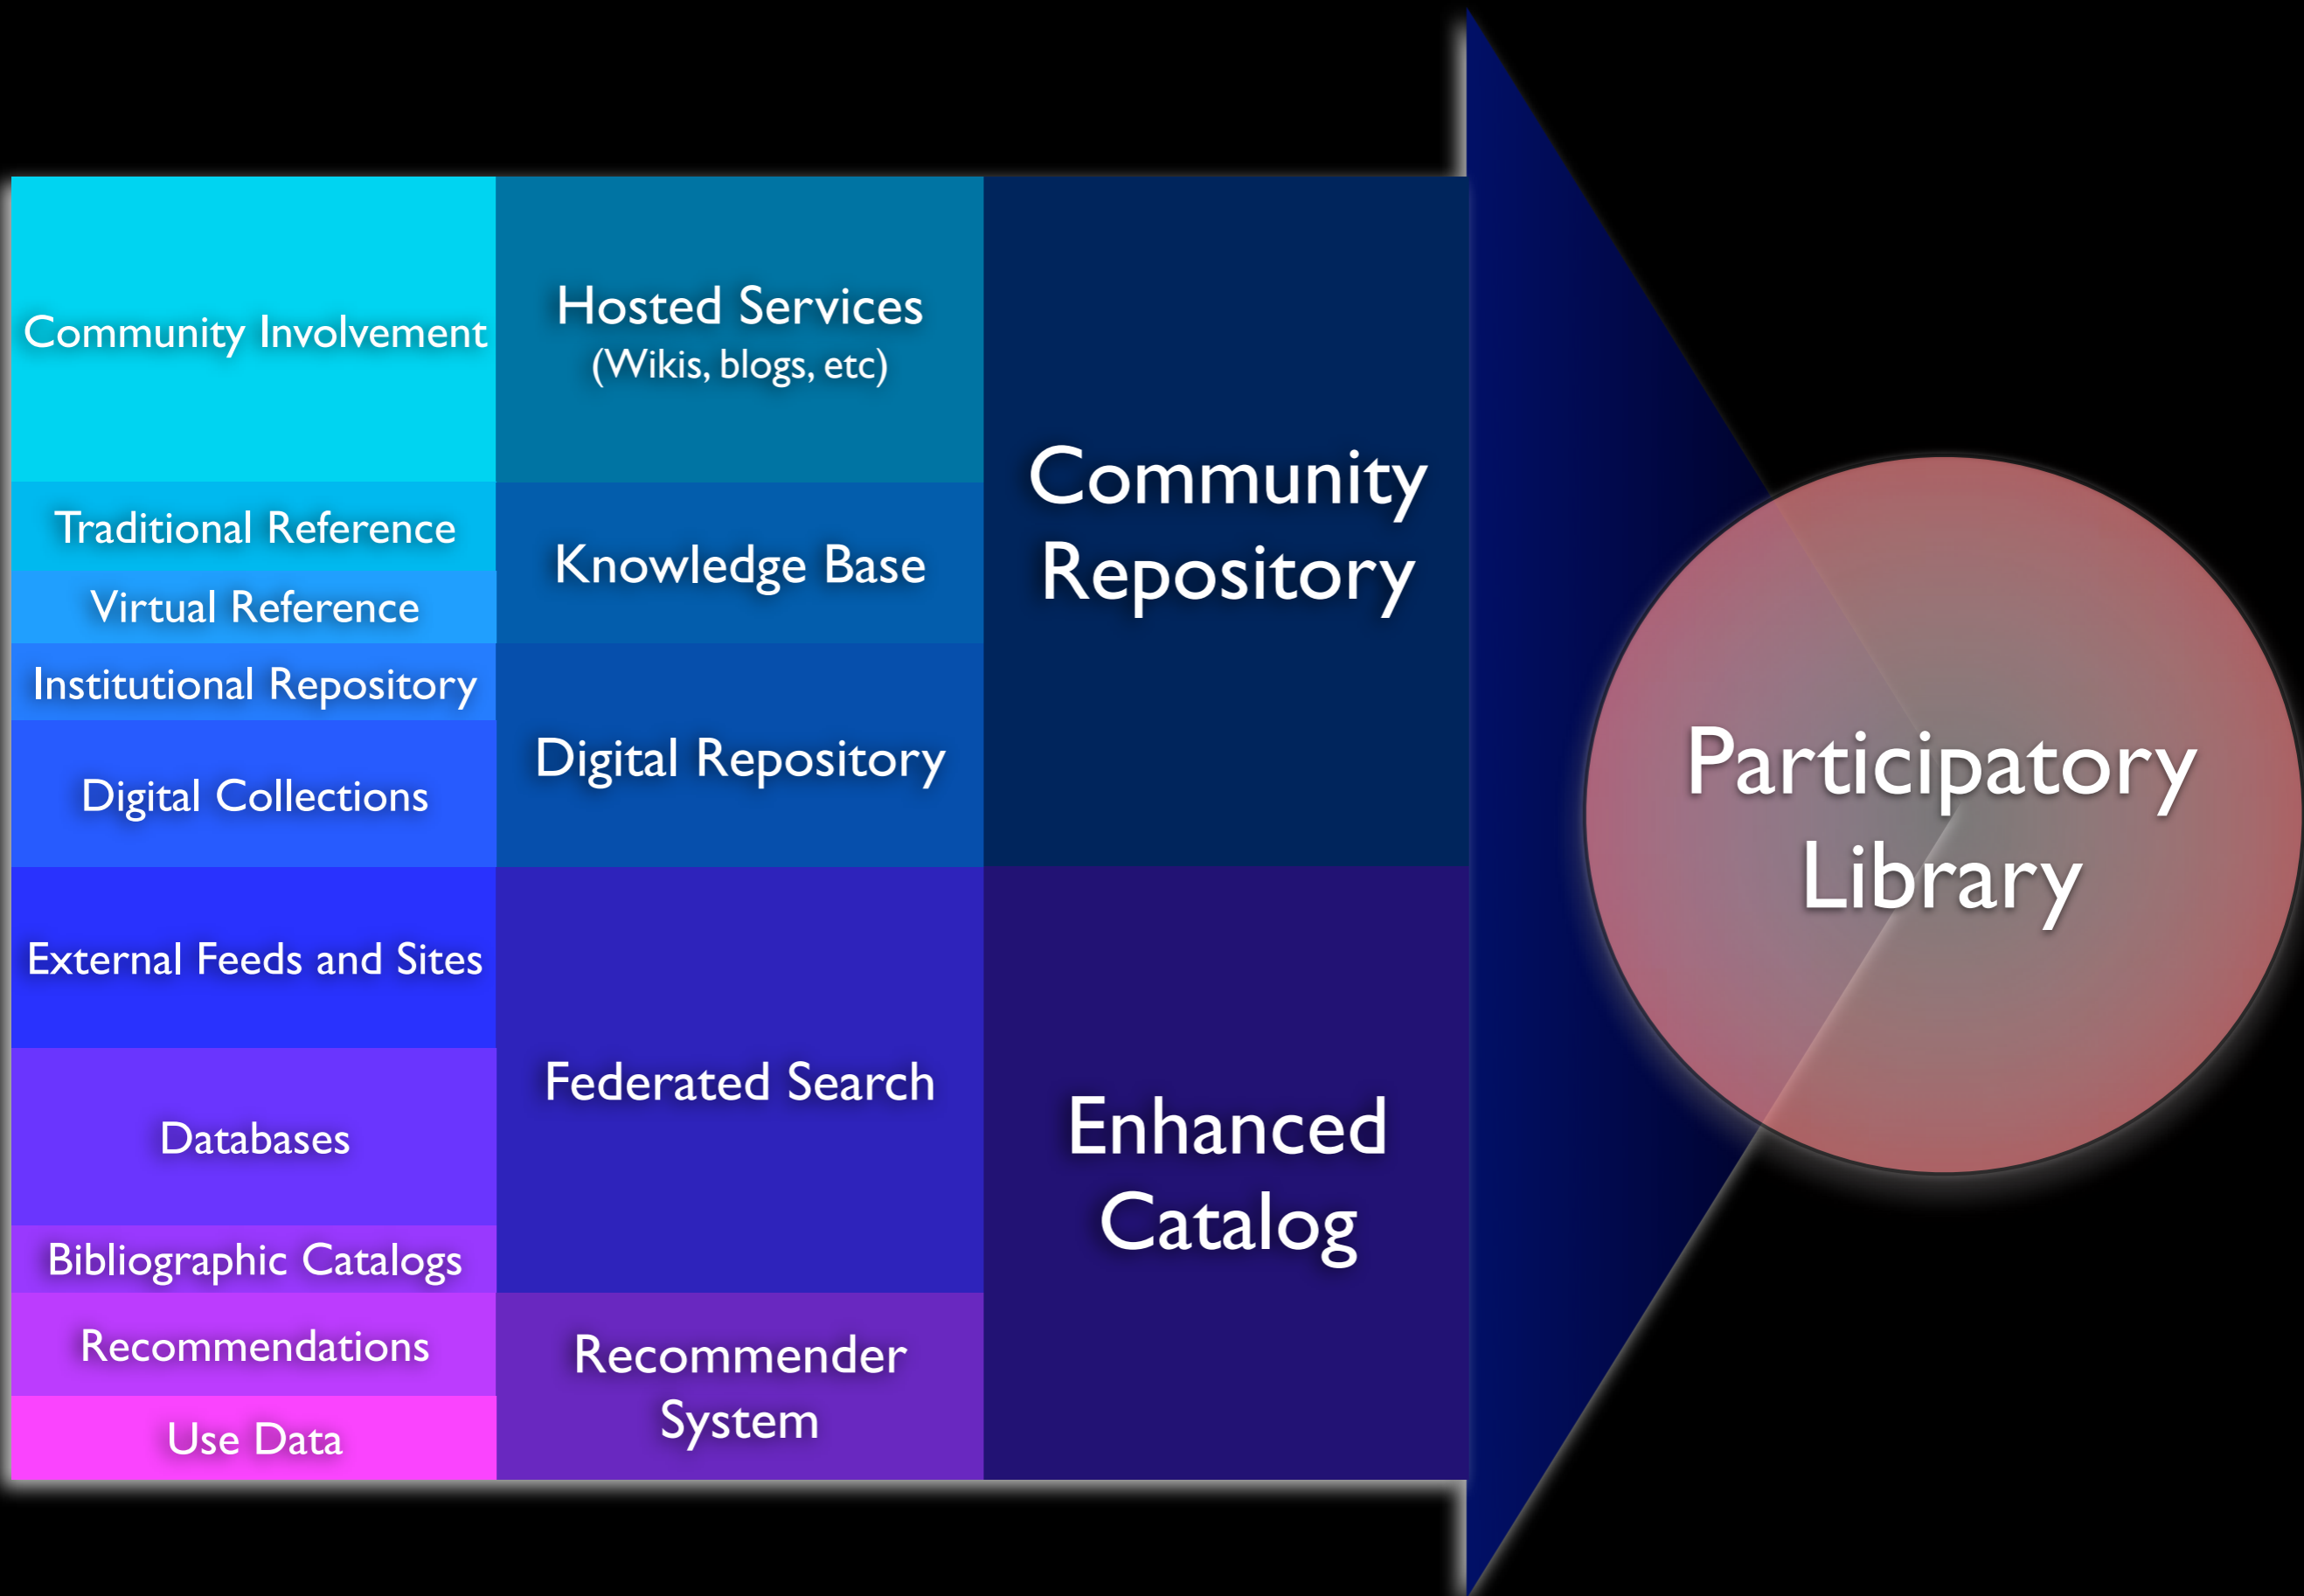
Community Involvement

Traditional Reference

Virtual Reference

Institutional Repository

Digital Collections

External Feeds and Sites

Databases

Bibliographic Catalogs

Recommendations

Use Data

Hosted Services
(Wikis, blogs, etc)

Knowledge Base

Digital Repository

Federated Search

Recommender System

Community Repository

Enhanced Catalog

Participatory Library